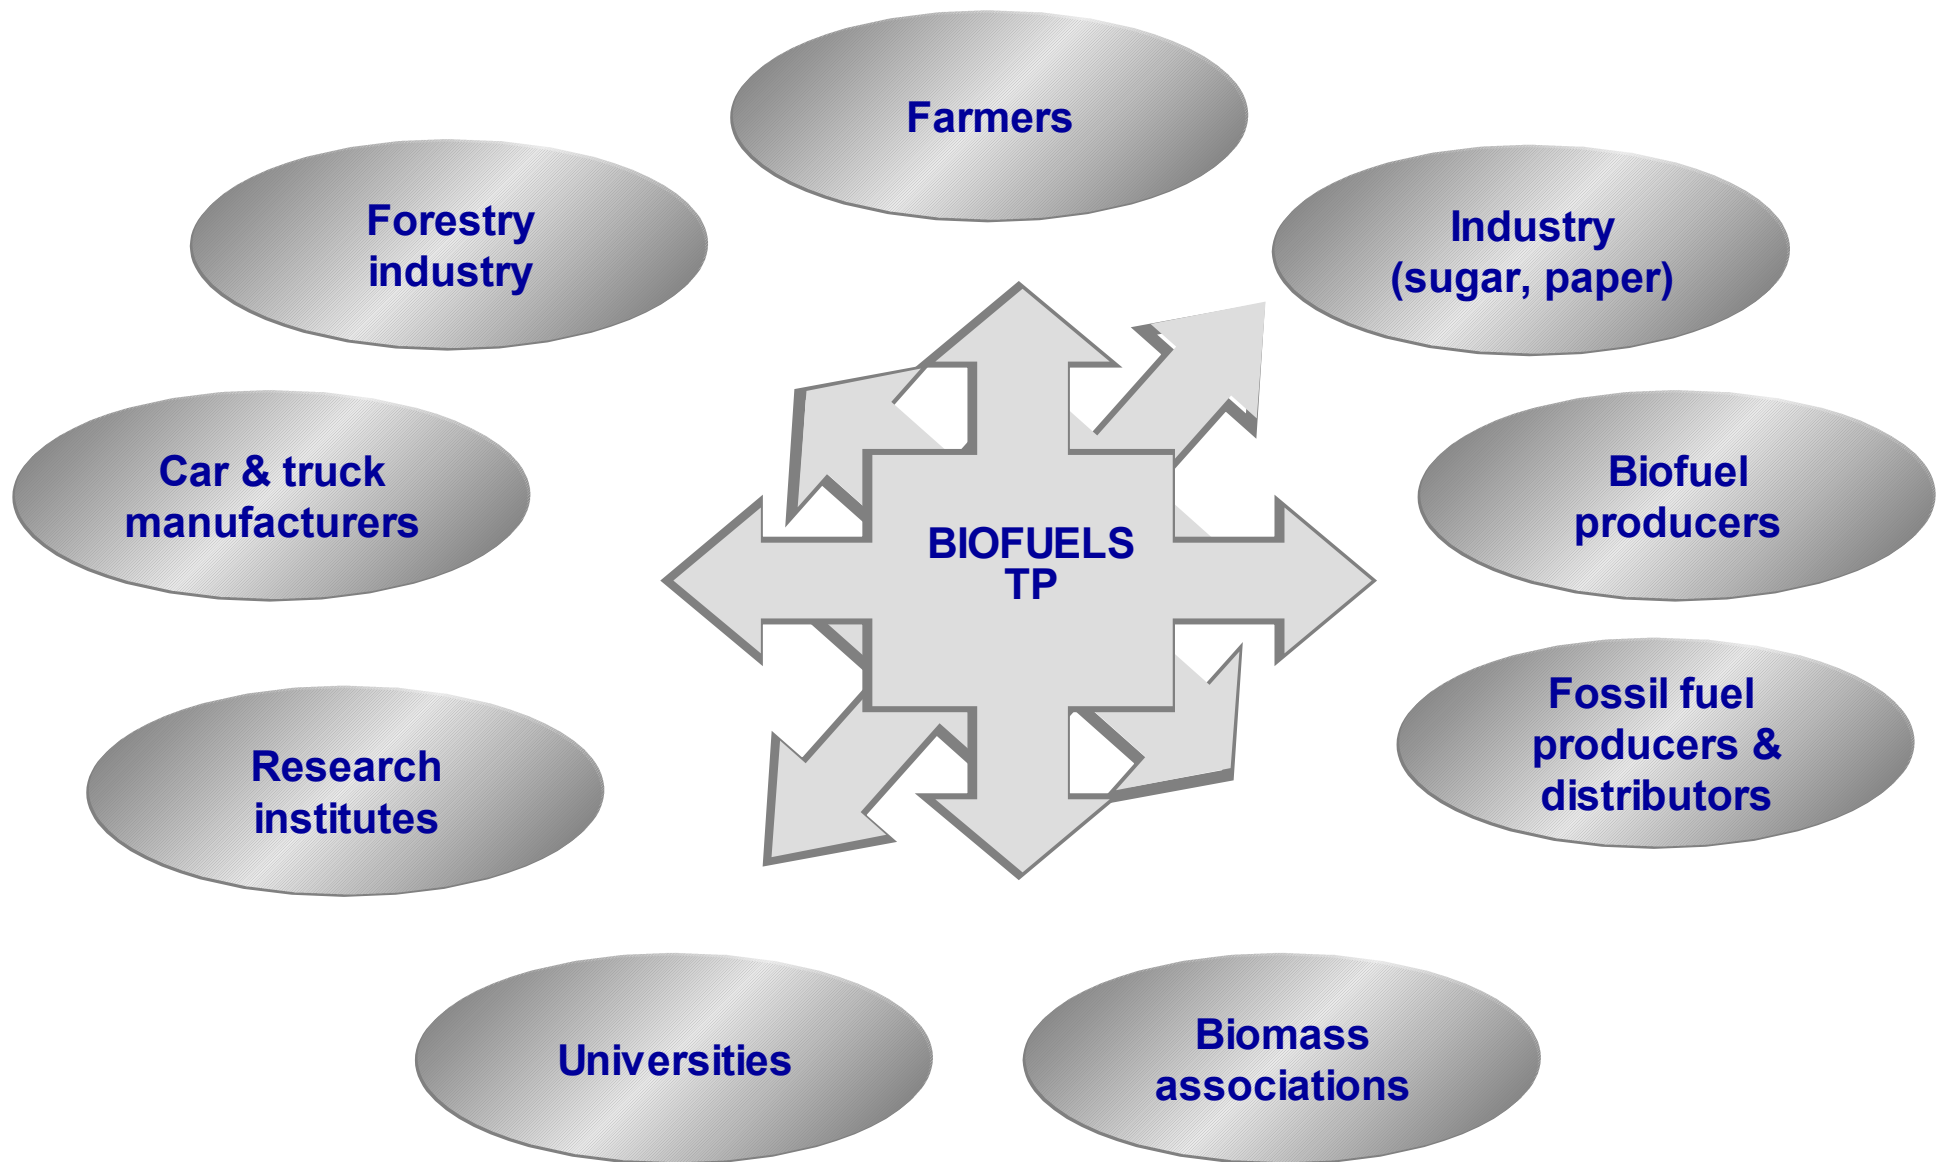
Farmers

Forestry industry

Industry (sugar, paper)

Car & truck manufacturers

BIOFUELS TP

Biofuel producers

Research institutes

Fossil fuel producers & distributors

Universities

Biomass associations